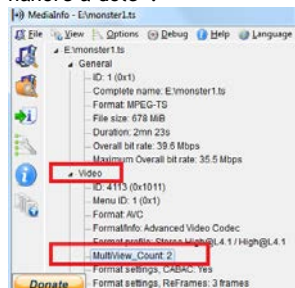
nanore a dete'

MediaInfo - E:\monster1.ts

File View Options Debug Help Language

E:\monster1.ts
General
ID: 1 (0x1)
Complete name: E:\monster1.ts
Format: MPEG-TS
File size: 678 MiB
Duration: 2mn 23s
Overall bit rate: 39.6 Mbps
Maximum Overall bit rate: 35.5 Mbps
Video
ID: 4113 (0x1011)
Menu ID: 1 (0x1)
Format: AVC
Format/Info: Advanced Video Codec
Format profile: Stereo High@L4.1 / High@L4.1
MultiView_Count: 2
Format settings, CABAC: Yes
Donate
Format settings, ReFrames: 3 frames